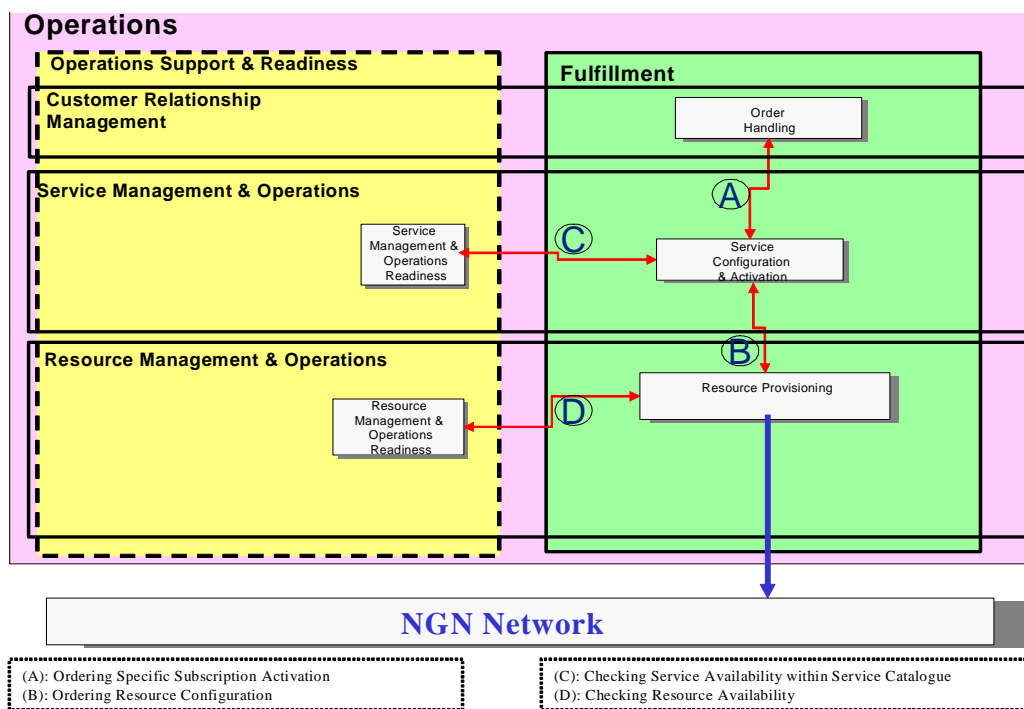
Operations

Operations Support & Readiness

Fulfillment

Customer Relationship Management

Order Handling

Service Management & Operations

A

Service Management & Operations Readiness

C

Service Configuration & Activation

B

Resource Management & Operations

Resource Provisioning

Resource Management & Operations Readiness

D

NGN Network

(A): Ordering Specific Subscription Activation
(B): Ordering Resource Configuration

(C): Checking Service Availability within Service Catalogue
(D): Checking Resource Availability